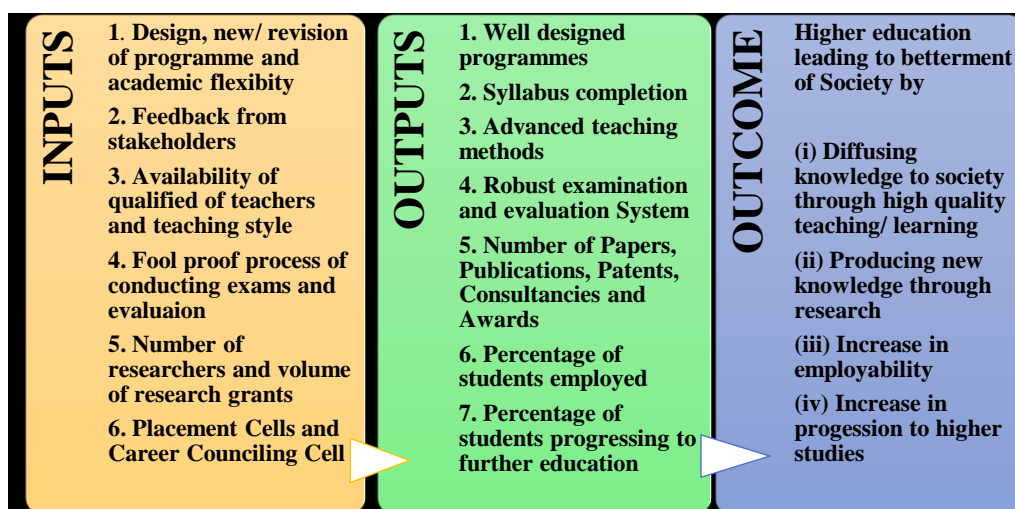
INPUTS

1. Design, new/ revision of programme and academic flexibity

2. Feedback from stakeholders

3. Availability of qualified of teachers and teaching style

4. Fool proof process of conducting exams and evaluaion

5. Number of researchers and volume of research grants

6. Placement Cells and Career Counciling Cell

OUTPUTS

1. Well designed programmes

2. Syllabus completion

3. Advanced teaching methods

4. Robust examination and evaluation System

5. Number of Papers, Publications, Patents, Consultancies and Awards

6. Percentage of students employed

7. Percentage of students progressing to further education

OUTCOME

Higher education leading to betterment of Society by

(i) Diffusing knowledge to society through high quality teaching/ learning

(ii) Producing new knowledge through research

(iii) Increase in employability

(iv) Increase in progession to higher studies